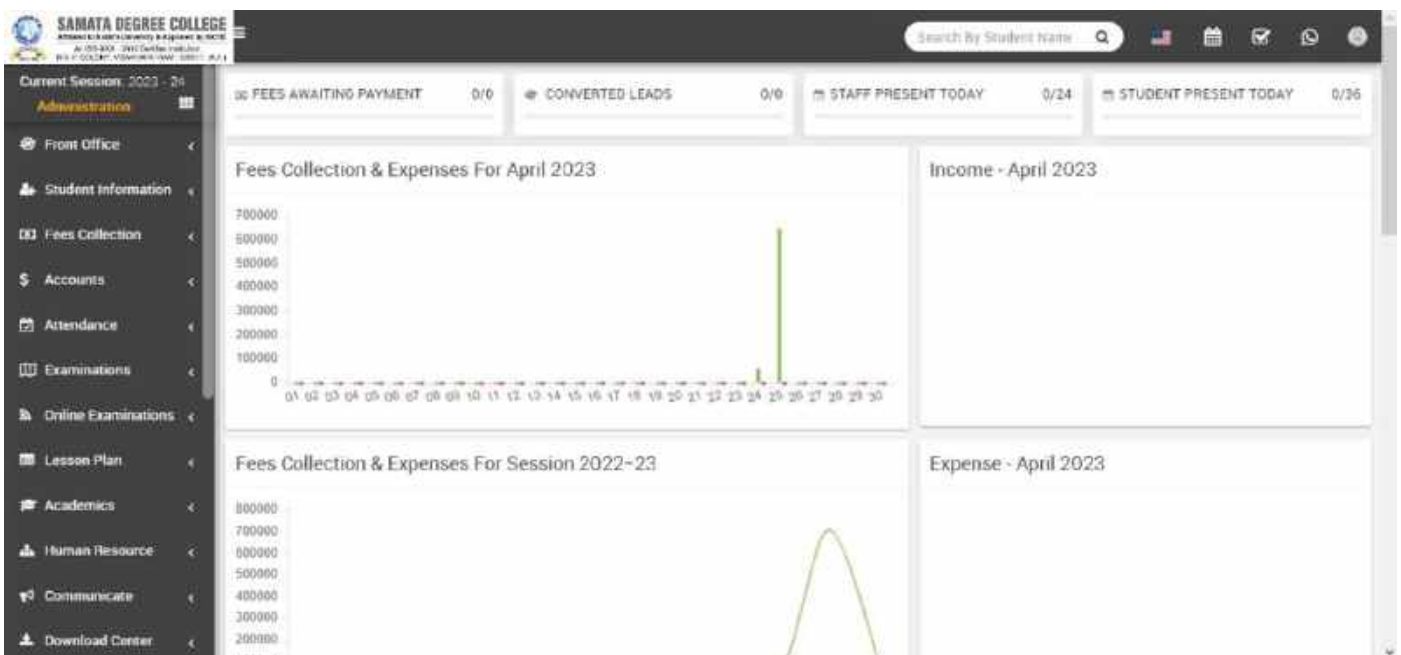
SAMATA DEGREE COLLEGE
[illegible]

Search By Student Name

Current Session: 2023 - 24
Administration

Front Office
Student Information
Fees Collection
Accounts
Attendance
Examinations
Online Examinations
Lesson Plan
Academics
Human Resource
Communicate
Download Center

FEES AWAITING PAYMENT 0/0
CONVERTED LEADS 0/0
STAFF PRESENT TODAY 0/24
STUDENT PRESENT TODAY 0/36

Fees Collection & Expenses For April 2023

700000
600000
500000
400000
300000
200000
100000
0
01 02 03 04 05 06 07 08 09 10 11 12 13 14 15 16 17 18 19 20 21 22 23 24 25 26 27 28 29 30

Income - April 2023

Fees Collection & Expenses For Session 2022-23

800000
700000
600000
500000
400000
300000
200000

Expense - April 2023